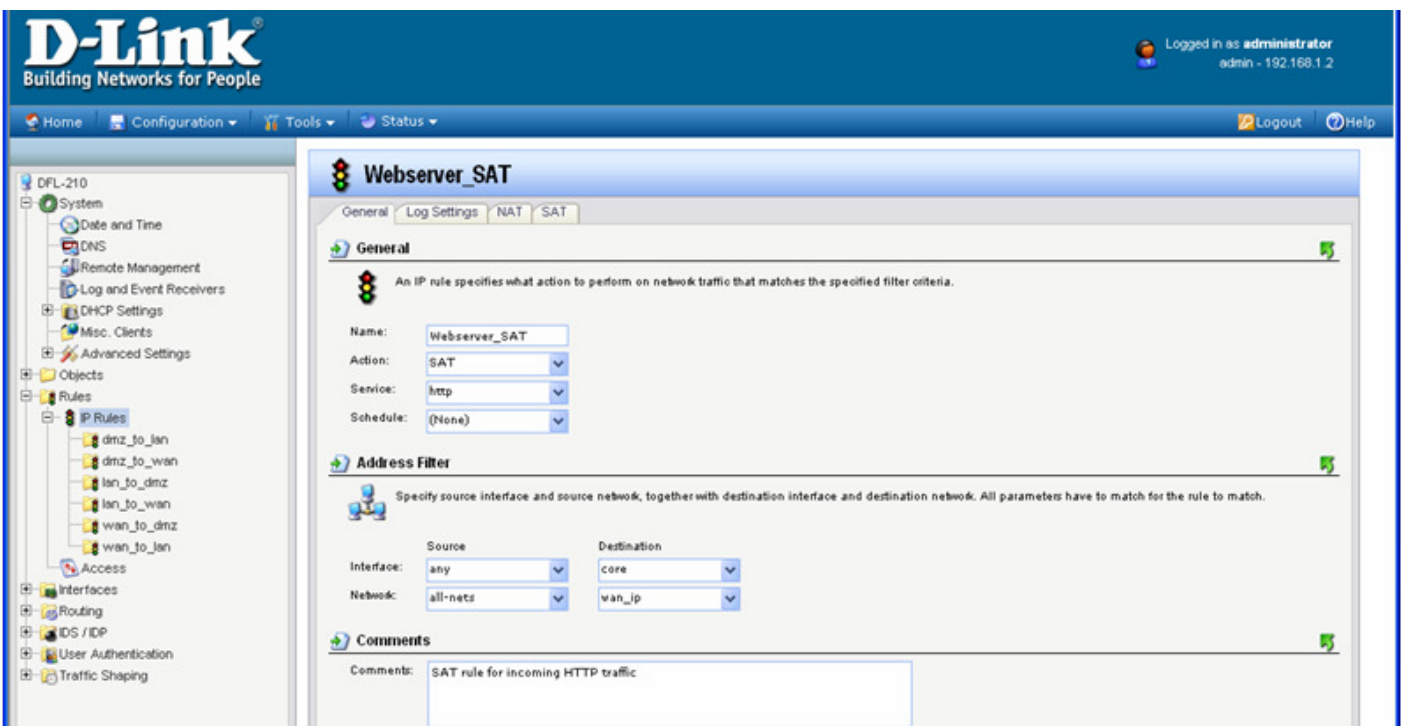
D-Link®
Building Networks for People

Logged in as administrator
admin - 192.168.1.2

Home | Configuration ▾ | Tools ▾ | Status ▾

Logout | Help

DFL-210
System
Date and Time
DNS
Remote Management
Log and Event Receivers
DHCP Settings
Misc. Clients
Advanced Settings
Objects
Rules
IP Rules
dmz_to_lan
dmz_to_wan
lan_to_dmz
lan_to_wan
wan_to_dmz
wan_to_lan
Access
Interfaces
Routing
IDS / IDP
User Authentication
Traffic Shaping

Webserver_SAT

General | Log Settings | NAT | SAT

General

An IP rule specifies what action to perform on network traffic that matches the specified filter criteria.

Name: Webserver_SAT
Action: SAT
Service: http
Schedule: (None)

Address Filter

Specify source interface and source network, together with destination interface and destination network. All parameters have to match for the rule to match.

| | Source | Destination |
|---|---|---|
| Interface: | any | core |
| Network: | all-nets | wan_ip |

Comments

Comments: SAT rule for incoming HTTP traffic